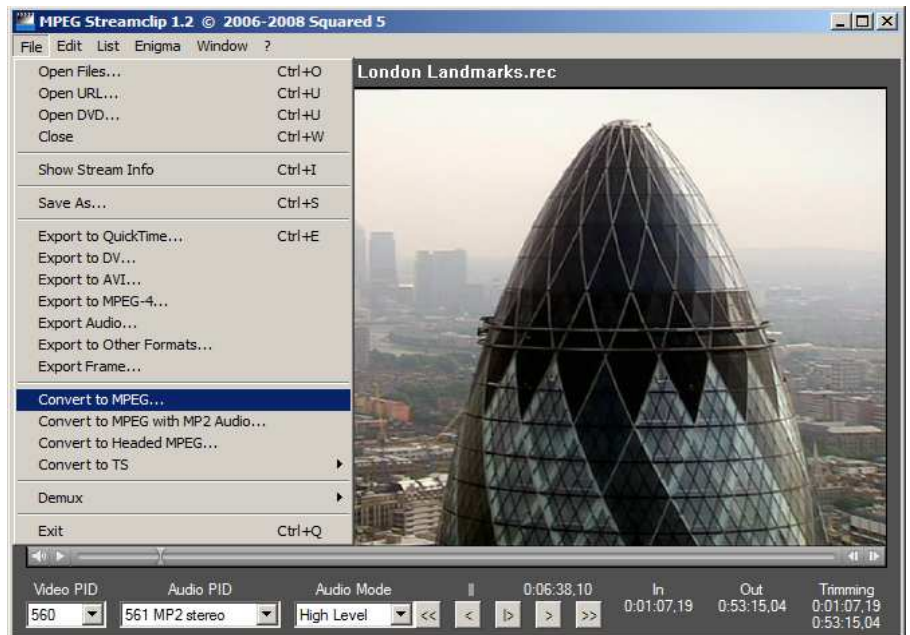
MPEG Streamclip 1.2 © 2006-2008 Squared 5

File Edit List Enigma Window ?

Open Files... Ctrl+O
Open URL... Ctrl+U
Open DVD... Ctrl+U
Close Ctrl+W

Show Stream Info Ctrl+I

Save As... Ctrl+S

Export to QuickTime... Ctrl+E
Export to DV...
Export to AVI...
Export to MPEG-4...
Export Audio...
Export to Other Formats...
Export Frame...

Convert to MPEG...
Convert to MPEG with MP2 Audio...
Convert to Headed MPEG...
Convert to TS

Demux

Exit Ctrl+Q

London Landmarks.rec

Video PID
560
Audio PID
561 MP2 stereo
Audio Mode
High Level
<< < |> > >>
0:06:38,10
In
0:01:07,19
Out
0:53:15,04
Trimming
0:01:07,19
0:53:15,04